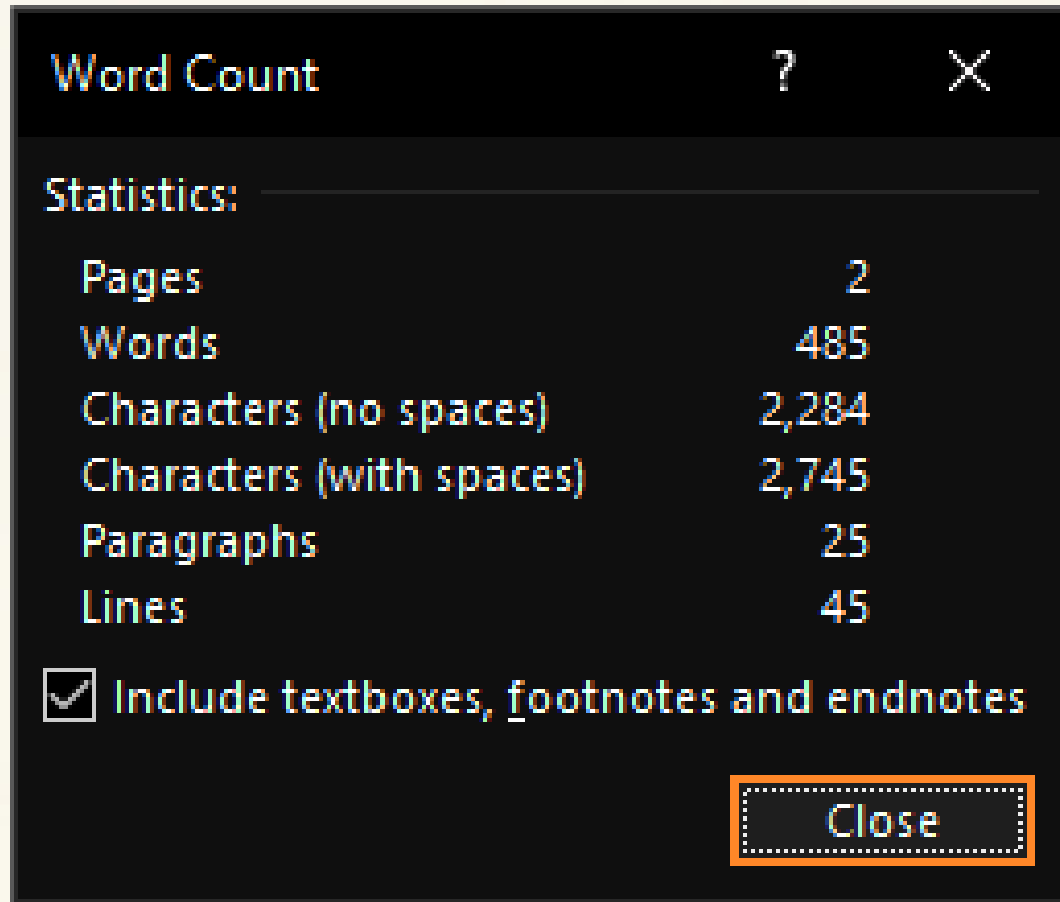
Word Count ? X

Statistics:

| | |
|---|---|
| Pages | 2 |
| Words | 485 |
| Characters (no spaces) | 2,284 |
| Characters (with spaces) | 2,745 |
| Paragraphs | 25 |
| Lines | 45 |

Include textboxes, footnotes and endnotes

Close